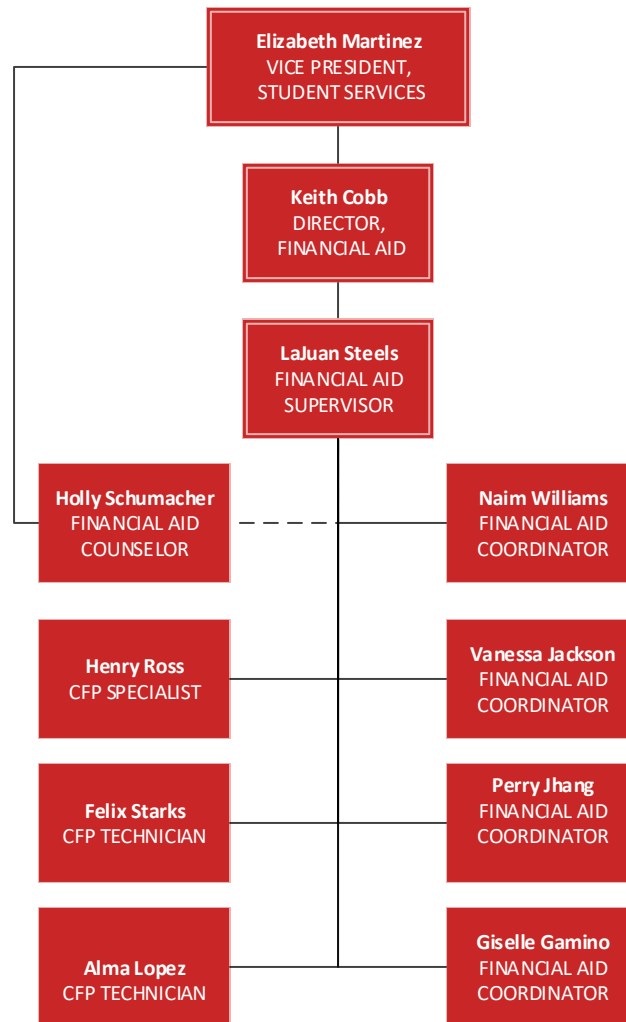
Elizabeth Martinez
VICE PRESIDENT, STUDENT SERVICES

Keith Cobb
DIRECTOR, FINANCIAL AID

LaJuan Steels
FINANCIAL AID SUPERVISOR

Holly Schumacher
FINANCIAL AID COUNSELOR

Naim Williams
FINANCIAL AID COORDINATOR

Henry Ross
CFP SPECIALIST

Vanessa Jackson
FINANCIAL AID COORDINATOR

Felix Starks
CFP TECHNICIAN

Perry Jhang
FINANCIAL AID COORDINATOR

Alma Lopez
CFP TECHNICIAN

Giselle Gamino
FINANCIAL AID COORDINATOR